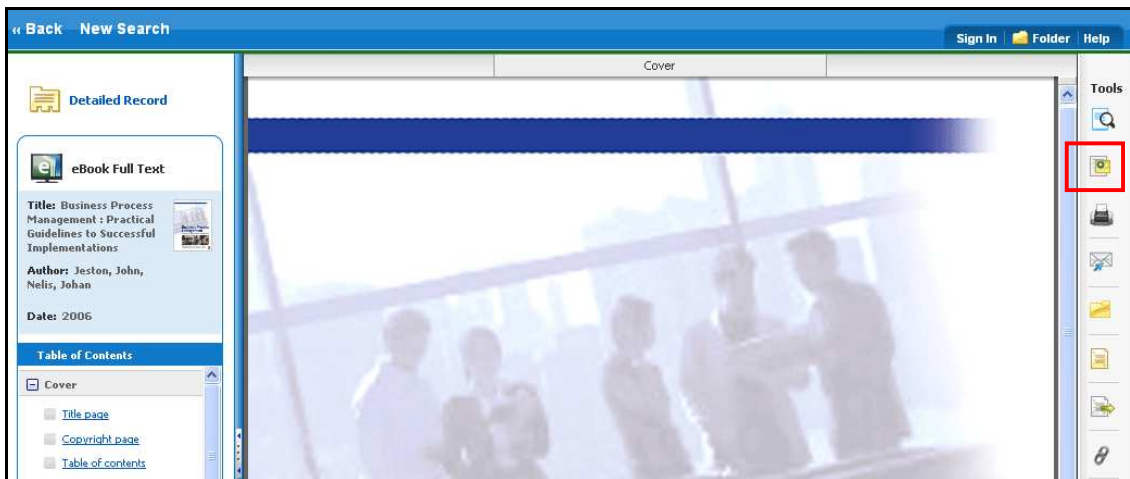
« Back New Search

Sign In | Folder | Help

Detailed Record

eBook Full Text

Title: Business Process Management : Practical Guidelines to Successful Implementations

Author: Jeston, John, Nelis, Johan

Date: 2006

Table of Contents

Cover

Title page

Copyright page

Table of contents

Cover

Tools